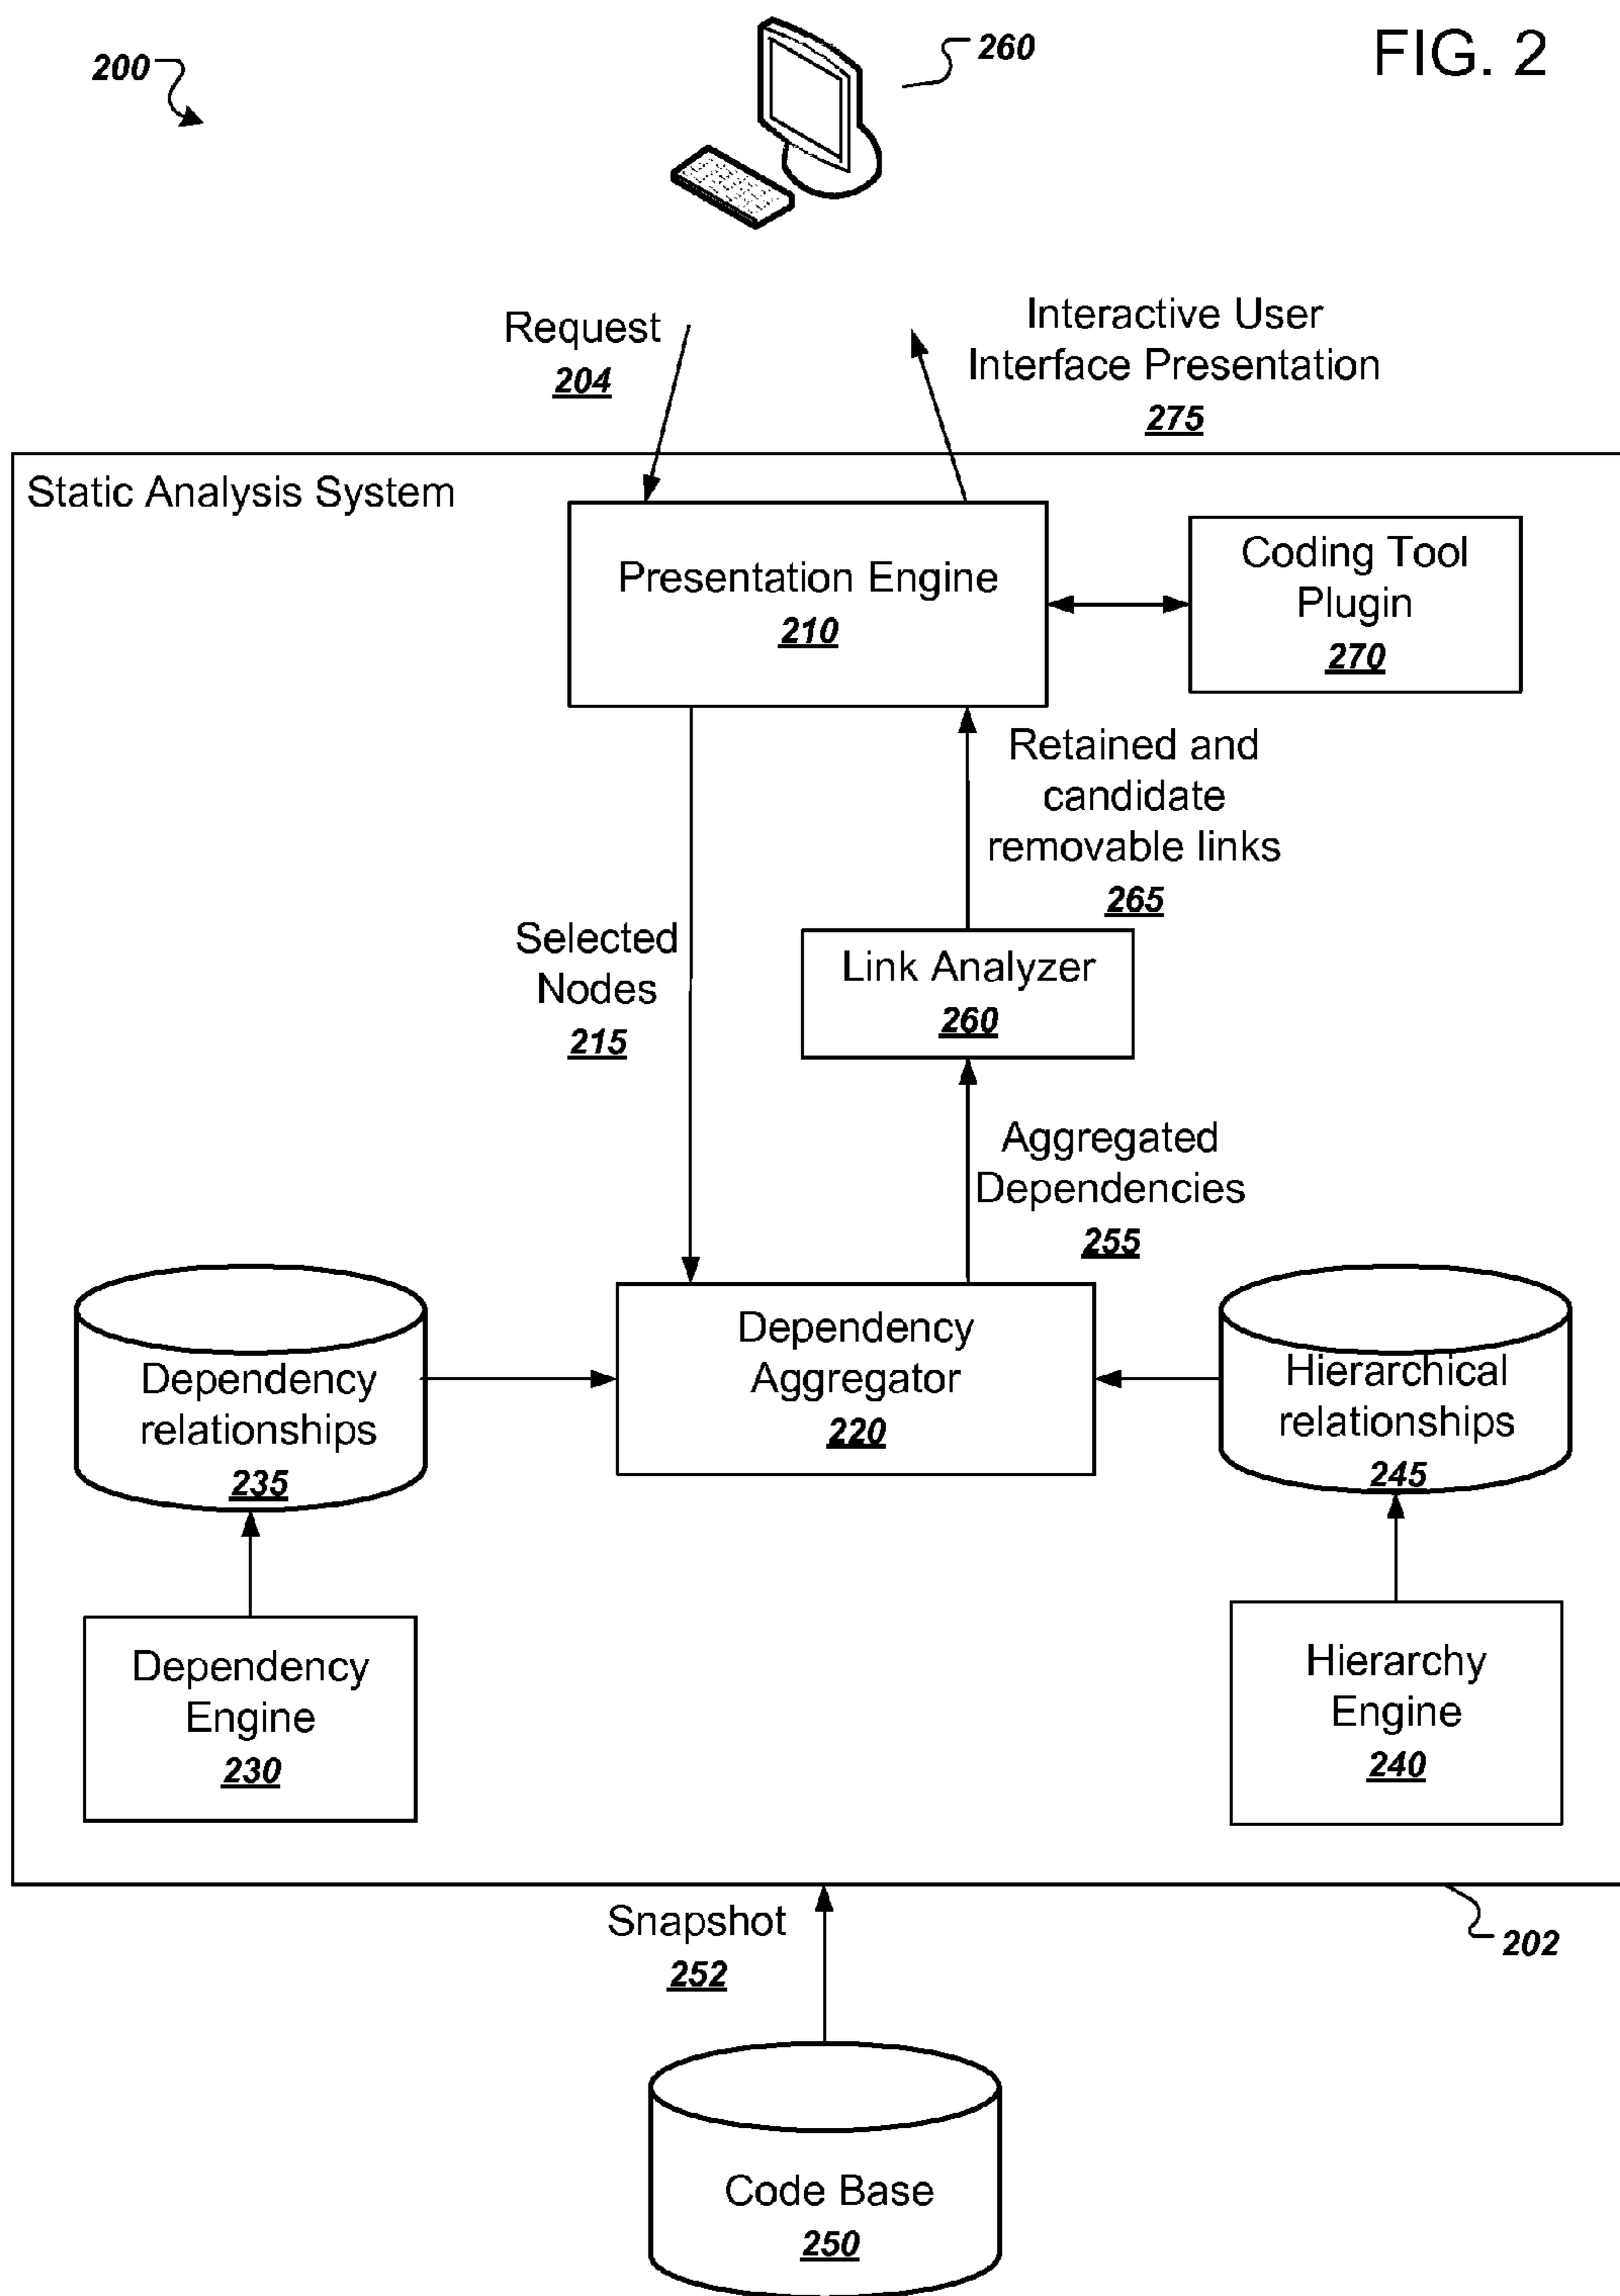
200

260

FIG. 2

Request
204

Interactive User Interface Presentation
275

Static Analysis System

Presentation Engine
210

Coding Tool Plugin
270

Retained and candidate removable links
265

Selected Nodes
215

Link Analyzer
260

Aggregated Dependencies
255

Dependency relationships
235

Dependency Aggregator
220

Hierarchical relationships
245

Dependency Engine
230

Hierarchy Engine
240

Snapshot
252

202

Code Base
250